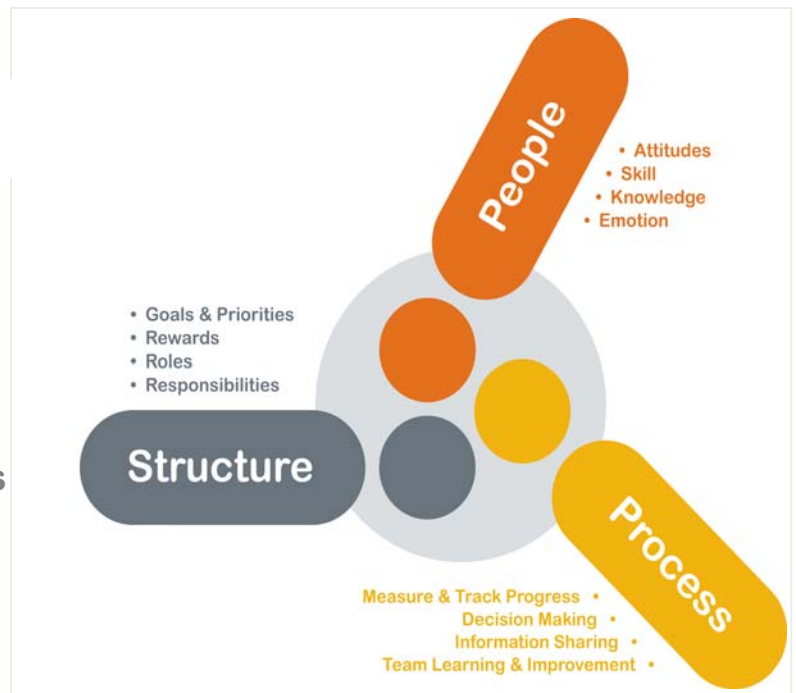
People
• Attitudes
• Skill
• Knowledge
• Emotion

• Goals & Priorities
• Rewards
• Roles
• Responsibilities

Structure

s

Process

Measure & Track Progress •
Decision Making •
Information Sharing •
Team Learning & Improvement •